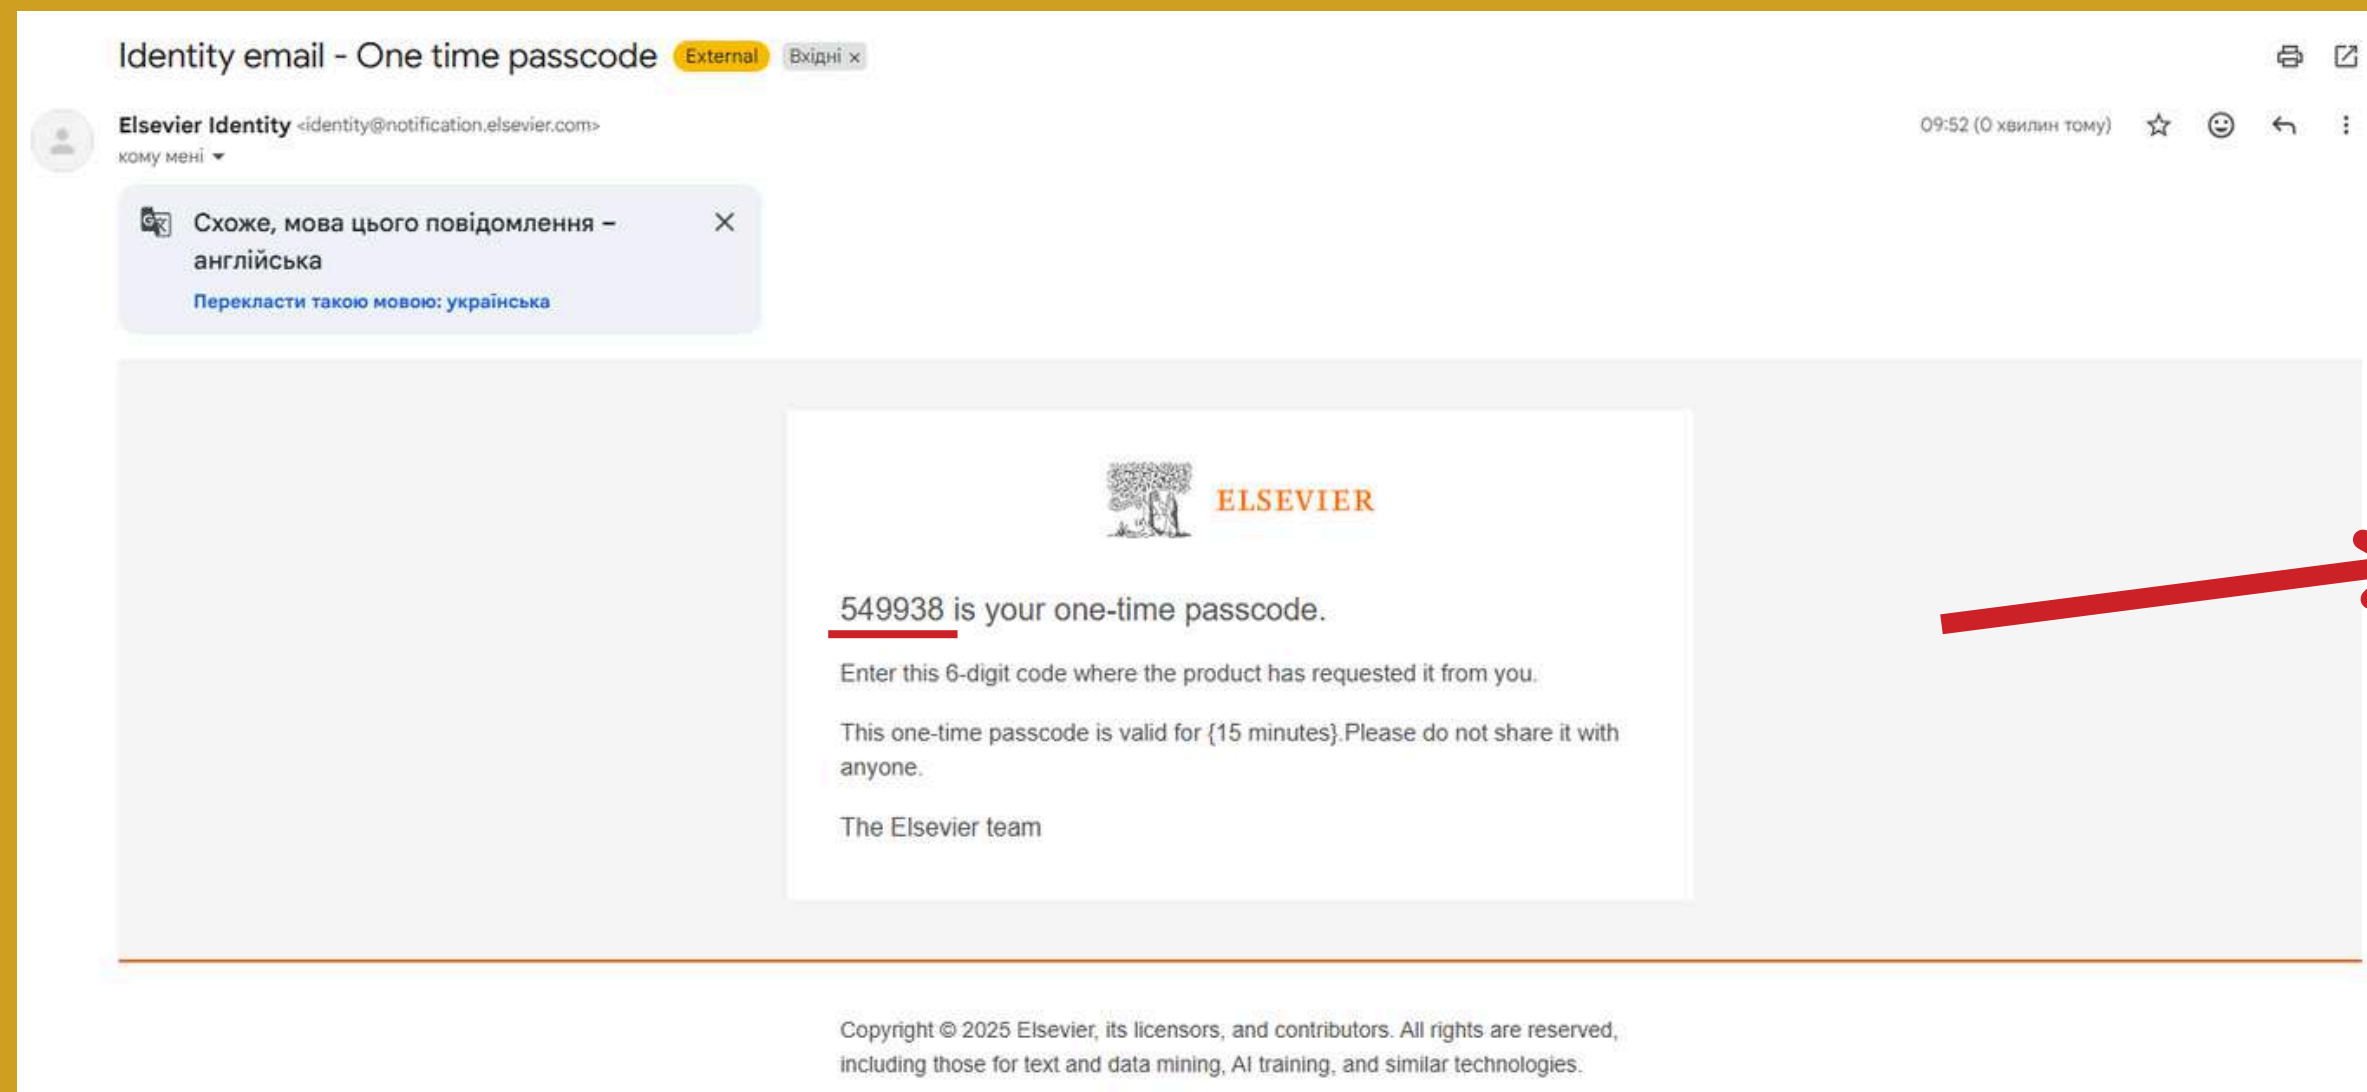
Identity email - One time passcode External Вхідні ×

Elsevier Identity <identity@notification.elsevier.com>
кому мені

09:52 (0 хвилин тому)

Схоже, мова цього повідомлення – англійська

Перекласти такою мовою: українська

ELSEVIER

549938 is your one-time passcode.

Enter this 6-digit code where the product has requested it from you.

This one-time passcode is valid for {15 minutes}.Please do not share it with anyone.

The Elsevier team

Copyright © 2025 Elsevier, its licensors, and contributors. All rights are reserved, including those for text and data mining, AI training, and similar technologies.